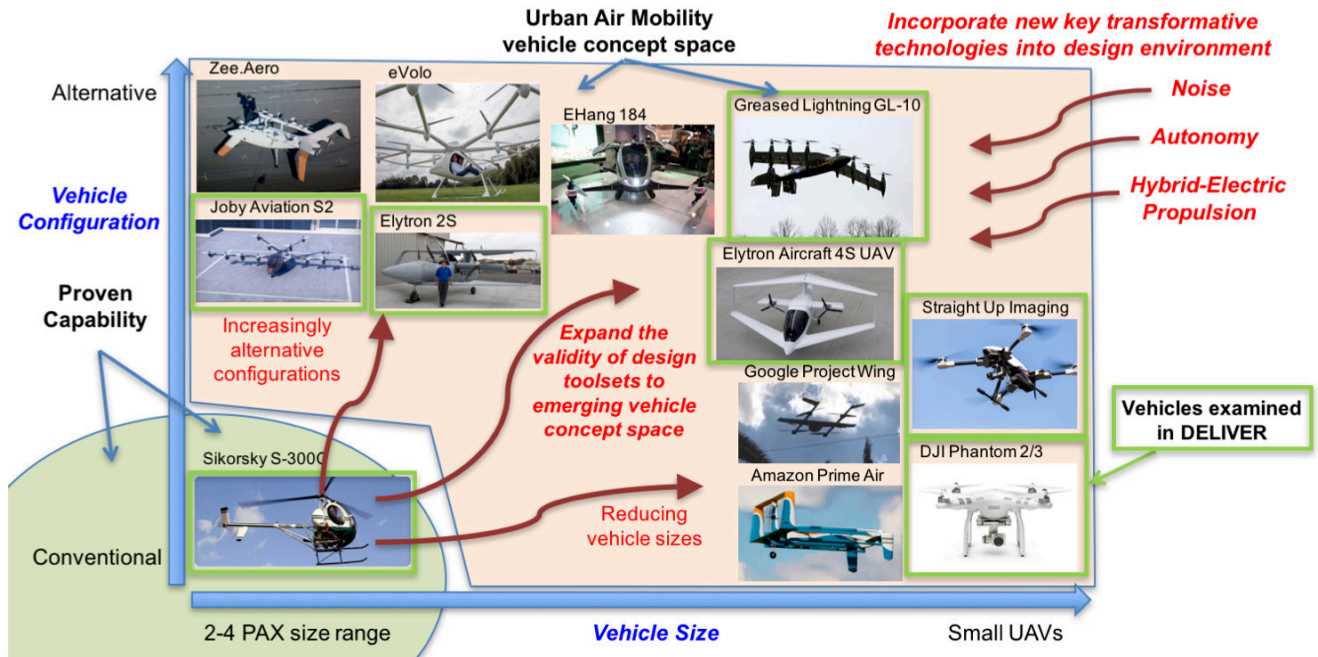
Urban Air Mobility vehicle concept space

Incorporate new key transformative technologies into design environment

Alternative

Zee.Aero

eVolo

EHang 184

Greased Lightning GL-10

Noise

Autonomy

Hybrid-Electric Propulsion

Vehicle Configuration

Joby Aviation S2

Elytron 2S

Elytron Aircraft 4S UAV

Proven Capability

Increasingly alternative configurations

Expand the validity of design toolsets to emerging vehicle concept space

Straight Up Imaging

Google Project Wing

Vehicles examined in DELIVER

Sikorsky S-300C

DJI Phantom 2/3

Amazon Prime Air

Reducing vehicle sizes

Conventional

2-4 PAX size range

Vehicle Size

Small UAVs